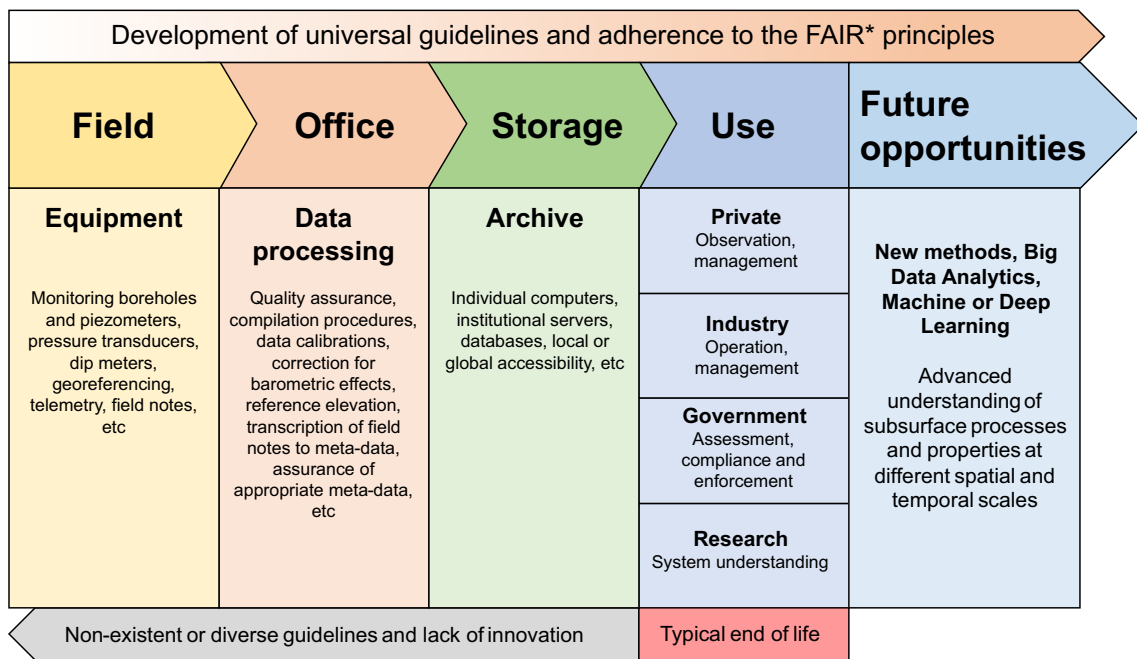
Development of universal guidelines and adherence to the FAIR* principles

Field

Office

Storage

Use

Future opportunities

Equipment

Monitoring boreholes and piezometers, pressure transducers, dip meters, georeferencing, telemetry, field notes, etc

Data processing

Quality assurance, compilation procedures, data calibrations, correction for barometric effects, reference elevation, transcription of field notes to meta-data, assurance of appropriate meta-data, etc

Archive

Individual computers, institutional servers, databases, local or global accessibility, etc

Private
Observation, management

Industry
Operation, management

Government
Assessment, compliance and enforcement

Research
System understanding

New methods, Big Data Analytics, Machine or Deep Learning

Advanced understanding of subsurface processes and properties at different spatial and temporal scales

Non-existent or diverse guidelines and lack of innovation

Typical end of life